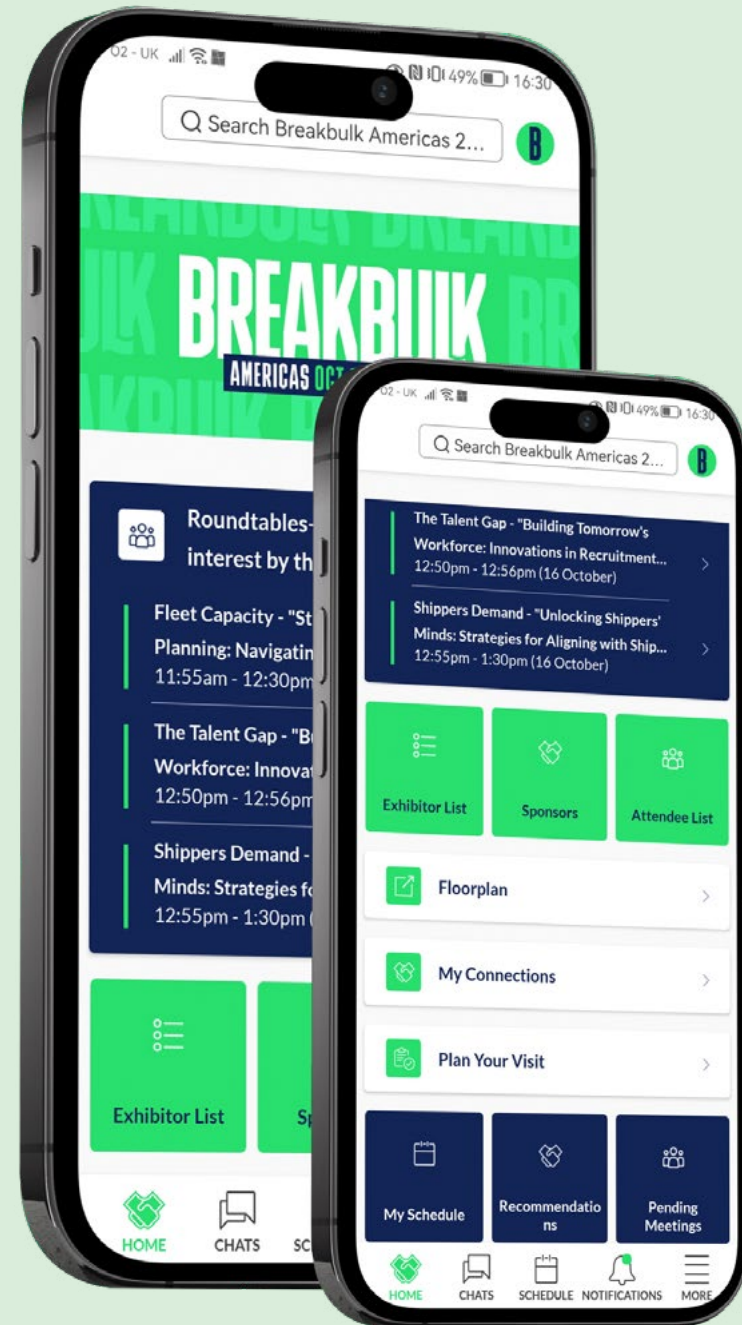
O2 - UK 49% 16:30

Search Breakbulk Americas 2...

B

BREAKBULK

AMERICAS OCT

Roundtables- interest by th

Fleet Capacity - "St Planning: Navigatin 11:55am - 12:30pm

The Talent Gap - "B Workforce: Innovat 12:50pm - 12:56pm

Shippers Demand - Minds: Strategies f 12:55pm - 1:30pm

Exhibitor List

Sp

HOME

CHATS

SC

O2 - UK 49% 16:30

Search Breakbulk Americas 2...

B

The Talent Gap - "Building Tomorrow's Workforce: Innovations in Recruitment... 12:50pm - 12:56pm (16 October)

Shippers Demand - "Unlocking Shippers' Minds: Strategies for Aligning with Ship... 12:55pm - 1:30pm (16 October)

Exhibitor List

Sponsors

Attendee List

Floorplan

My Connections

Plan Your Visit

My Schedule

Recommendations

Pending Meetings

HOME

CHATS

SCHEDULE

NOTIFICATIONS

MORE